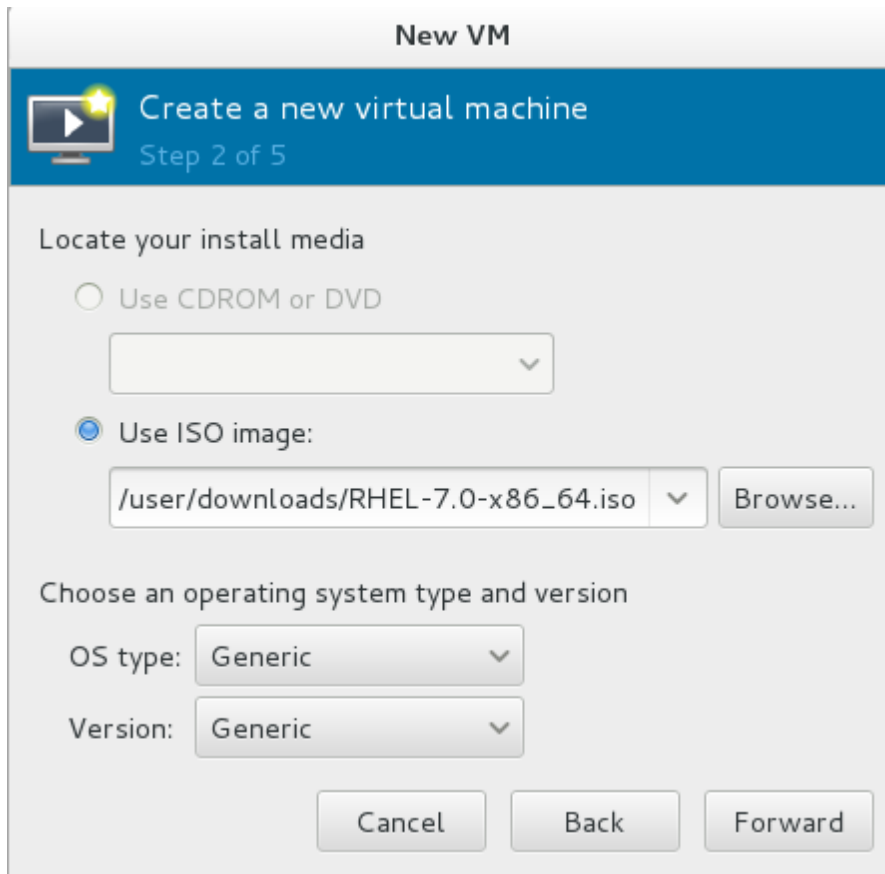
New VM

Create a new virtual machine
Step 2 of 5

Locate your install media

Use CDROM or DVD

Use ISO image:

/user/downloads/RHEL-7.0-x86_64.iso

Browse...

Choose an operating system type and version

OS type: Generic

Version: Generic

Cancel

Back

Forward